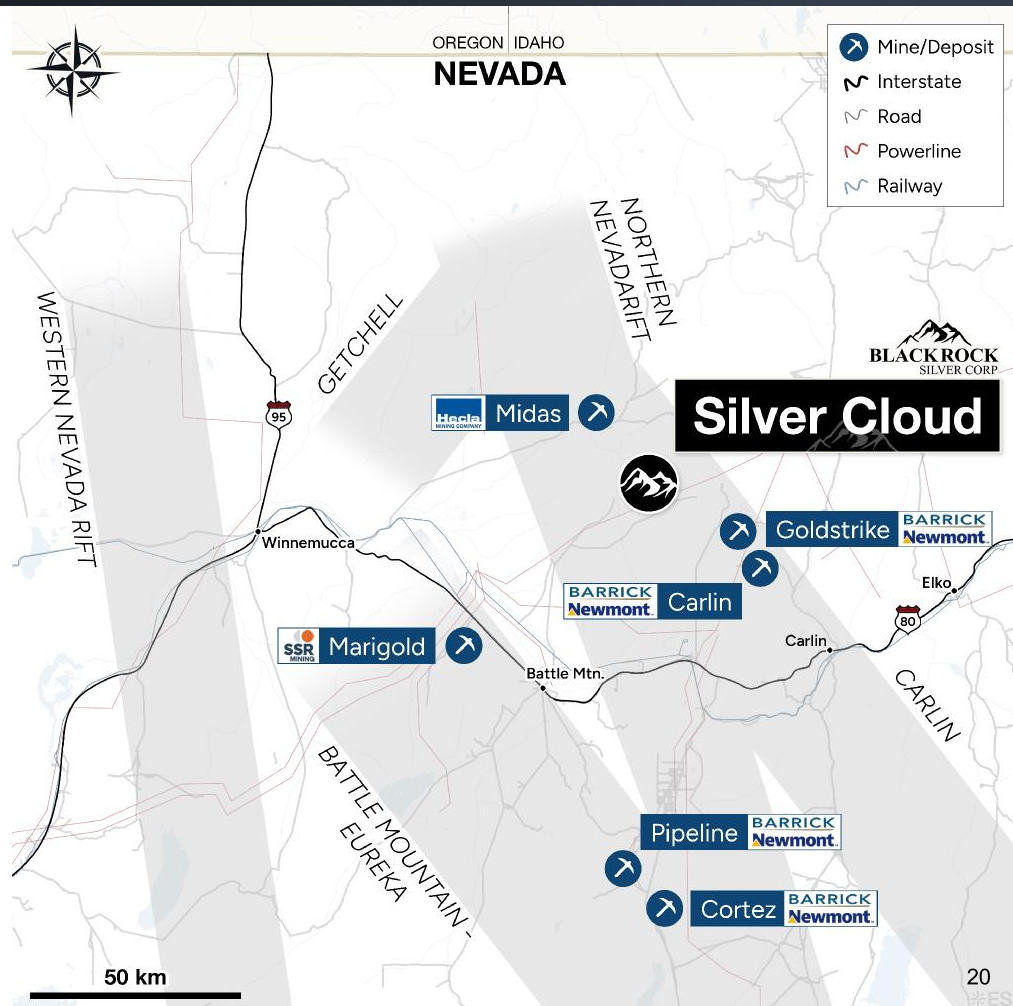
OREGON IDAHO
NEVADA

Mine/Deposit
Interstate
Road
Powerline
Railway

WESTERN NEVADA RIFT
GETCHELL
NORTHERN NEVADARIFT
BLACKROCK SILVER CORP
Silver Cloud
95
Hecla MINING COMPANY Midas
Goldstrike BARRICK Newmont
Winnemucca
BARRICK Newmont Carlin
Elko
80
Carlin
SSR MINING Marigold
Battle Mtn.
CARLIN
BATTLE MOUNTAIN - EUREKA
Pipeline BARRICK Newmont
Cortez BARRICK Newmont
50 km
20